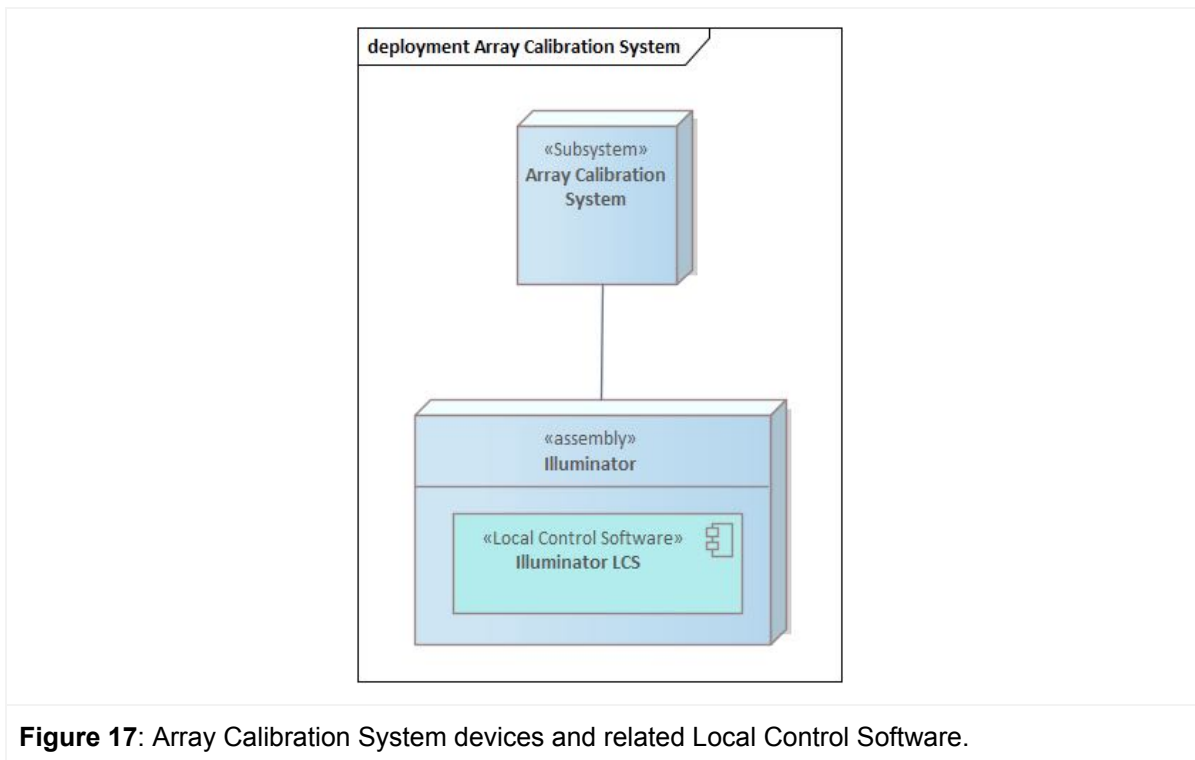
deployment Array Calibration System

«Subsystem»
Array Calibration System

«assembly»
Illuminator

«Local Control Software»
Illuminator LCS

Figure 17: Array Calibration System devices and related Local Control Software.